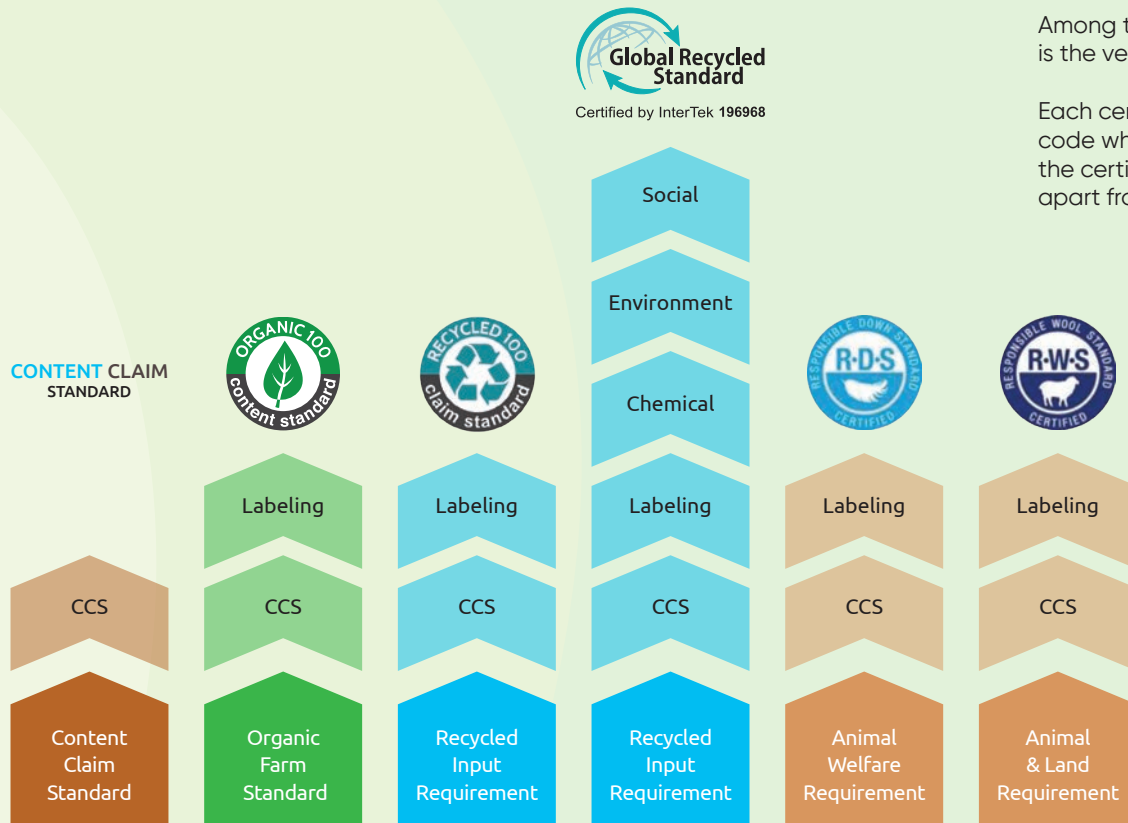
Global Recycled Standard

Certified by InterTek 196968

Among t
is the ve

Each cer
code wh
the certi
apart fro

CONTENT CLAIM
STANDARD

ORGANIC 100
content standard

RECYCLED 100
claim standard

RESPONSIBLE DOWN STANDARD
R·D·S
CERTIFIED

RESPONSIBLE WOOL STANDARD
R·W·S
CERTIFIED

Social

Environment

Chemical

Labeling

Labeling

Labeling

Labeling

Labeling

CCS

CCS

CCS

CCS

CCS

CCS

Content Claim Standard

Organic Farm Standard

Recycled Input Requirement

Recycled Input Requirement

Animal Welfare Requirement

Animal & Land Requirement